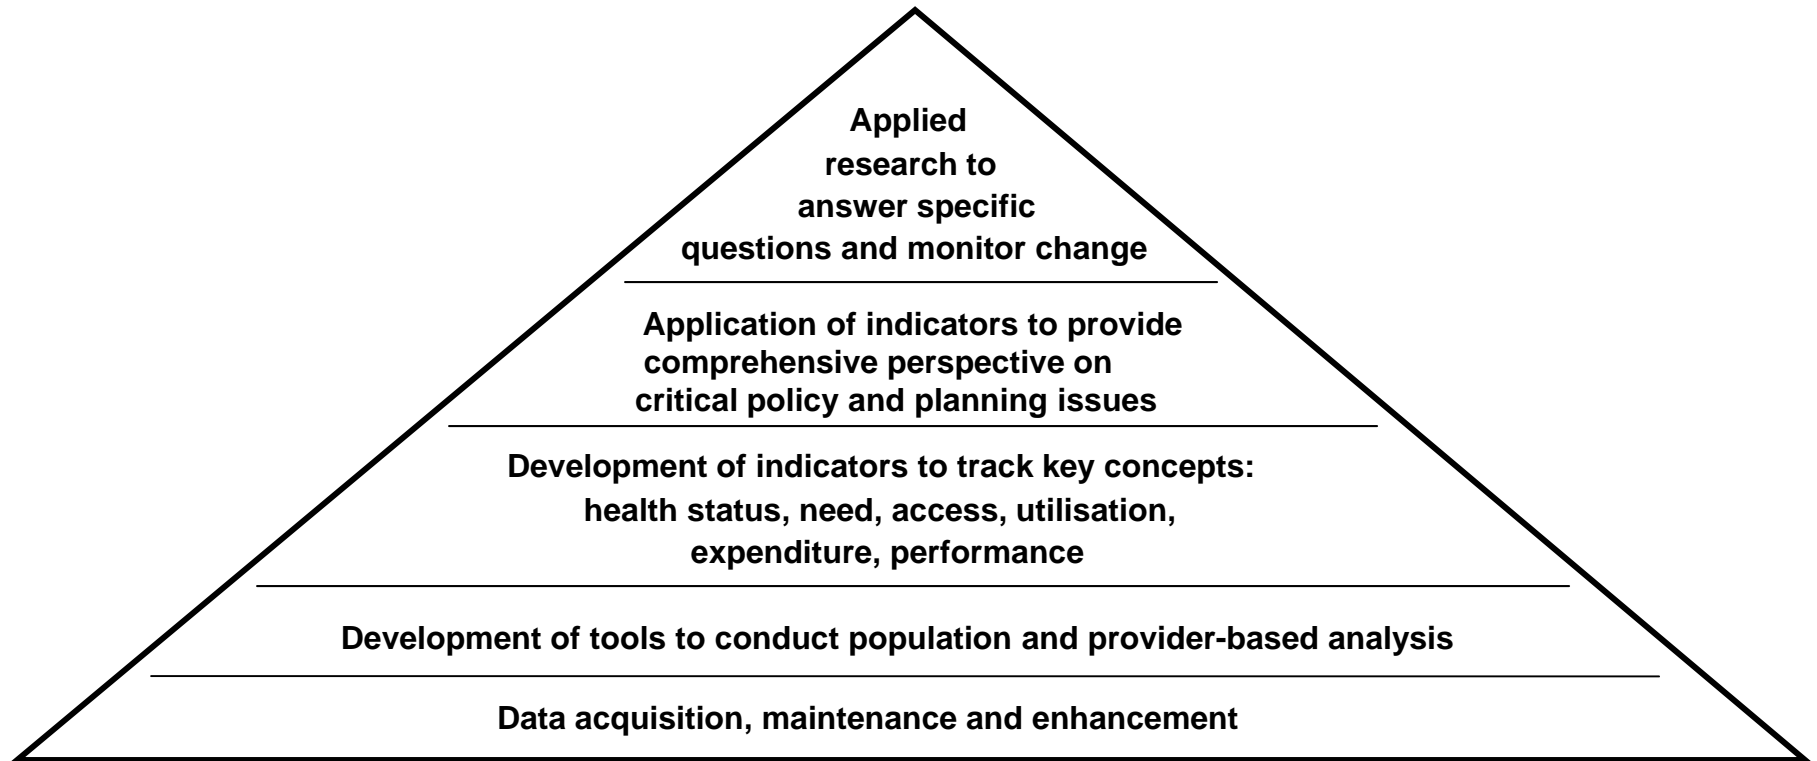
Applied research to answer specific questions and monitor change

Application of indicators to provide comprehensive perspective on critical policy and planning issues

Development of indicators to track key concepts: health status, need, access, utilisation, expenditure, performance

Development of tools to conduct population and provider-based analysis

Data acquisition, maintenance and enhancement